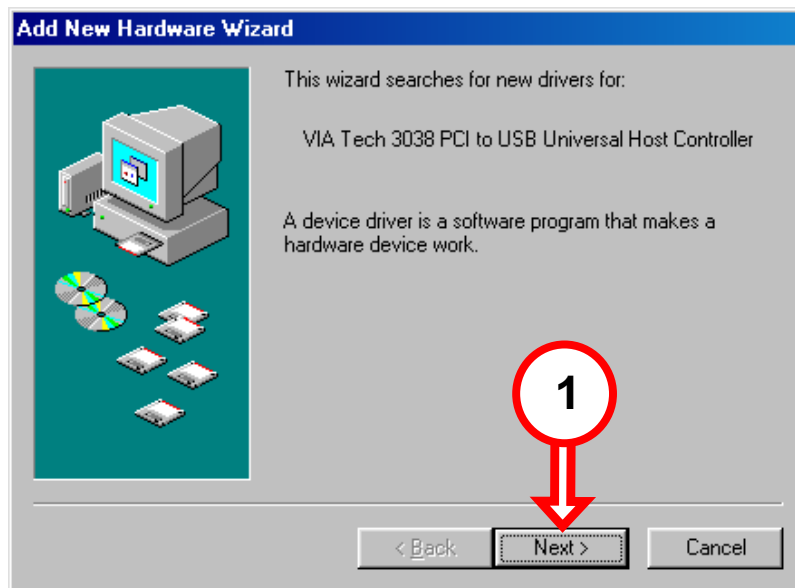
Add New Hardware Wizard

This wizard searches for new drivers for:

VIA Tech 3038 PCI to USB Universal Host Controller

A device driver is a software program that makes a hardware device work.

1

< Back

Next >

Cancel